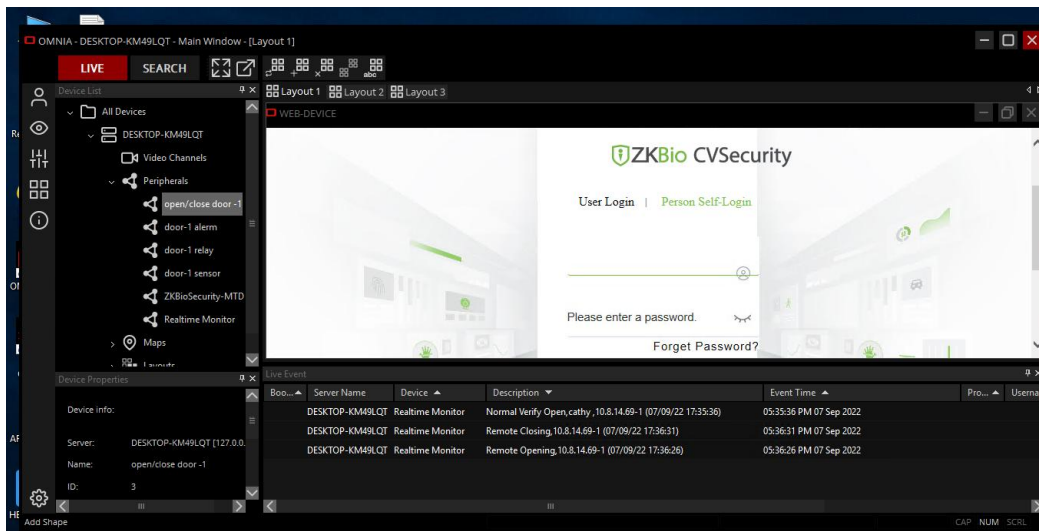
OMNIA - DESKTOP-KM49LQT - Main Window - [Layout 1]

LIVE SEARCH

Device List

All Devices
DESKTOP-KM49LQT
Video Channels
Peripherals
open/close door -1
door-1 alerm
door-1 relay
door-1 sensor
ZKBioSecurity-MTD
Realtime Monitor
Maps
Layouts

Layout 1 Layout 2 Layout 3

WEB-DEVICE

ZKBio CVSecurity

User Login | Person Self-Login

Please enter a password.

Forget Password?

Device Properties

Device info:

Server: DESKTOP-KM49LQT [127.0.0.

Name: open/close door -1

ID: 3

Live Event

| Boo... | Server Name | Device | Description | Event Time | Pro... | Userna |
|---|---|---|---|---|---|---|
| | DESKTOP-KM49LQT | Realtime Monitor | Normal Verify Open,cathy ,10.8.14.69-1 (07/09/22 17:35:36) | 05:35:36 PM 07 Sep 2022 | | |
| | DESKTOP-KM49LQT | Realtime Monitor | Remote Closing,10.8.14.69-1 (07/09/22 17:36:31) | 05:36:31 PM 07 Sep 2022 | | |
| | DESKTOP-KM49LQT | Realtime Monitor | Remote Opening,10.8.14.69-1 (07/09/22 17:36:26) | 05:36:26 PM 07 Sep 2022 | | |

Add Shape

CAP NUM SCRL